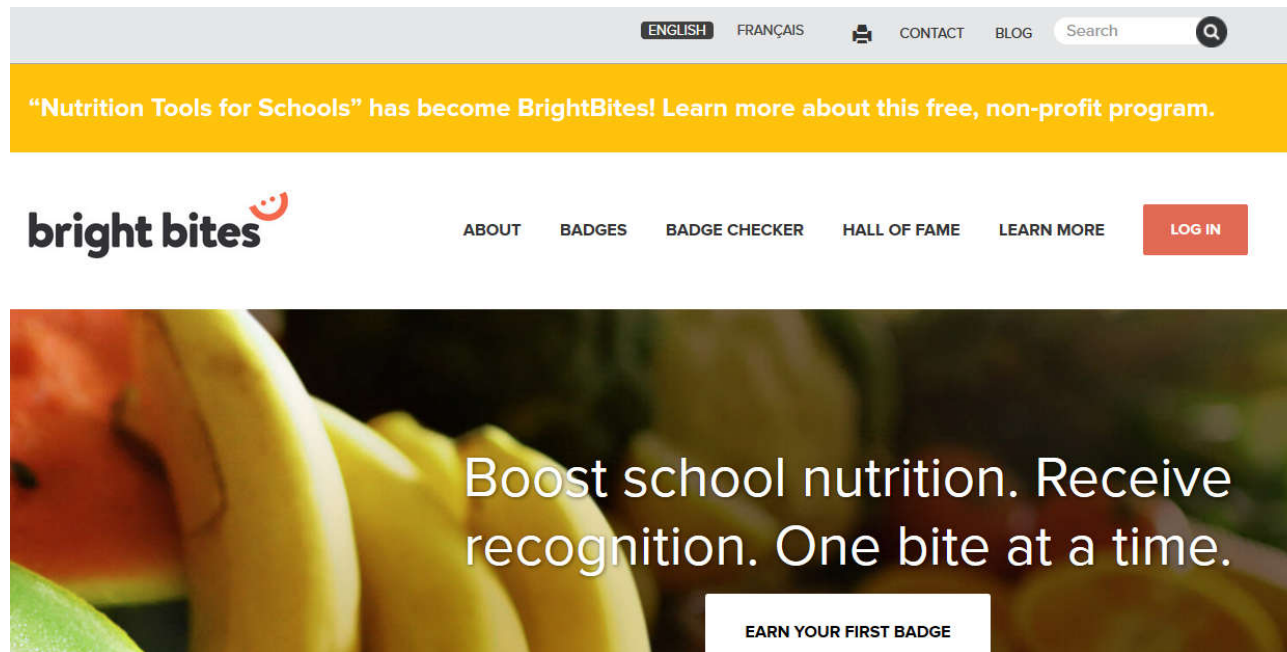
ENGLISH FRANÇAIS CONTACT BLOG Search

“Nutrition Tools for Schools” has become BrightBites! Learn more about this free, non-profit program.

bright bites

ABOUT BADGES BADGE CHECKER HALL OF FAME LEARN MORE LOG IN

Boost school nutrition. Receive recognition. One bite at a time.

EARN YOUR FIRST BADGE